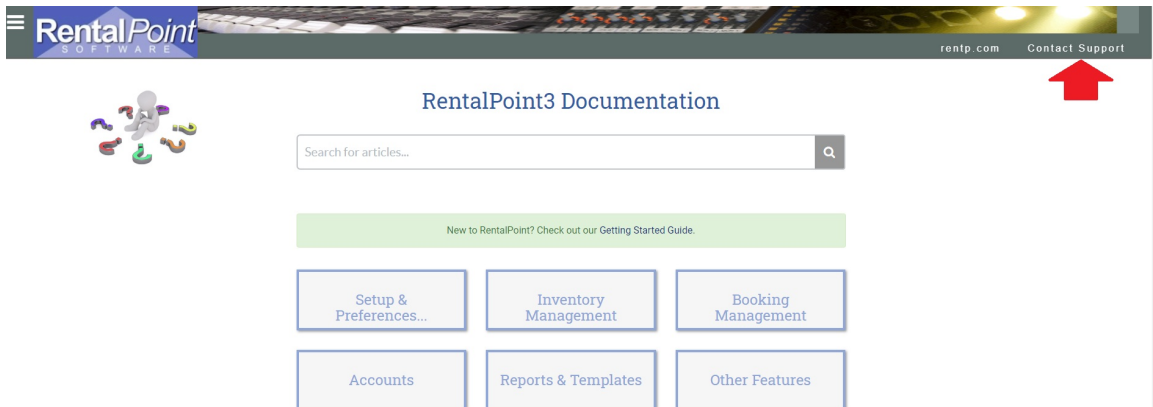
RentalPoint
SOFTWARE

rentp.com Contact Support

RentalPoint3 Documentation

Search for articles...

New to RentalPoint? Check out our Getting Started Guide.

Setup & Preferences...

Inventory Management

Booking Management

Accounts

Reports & Templates

Other Features